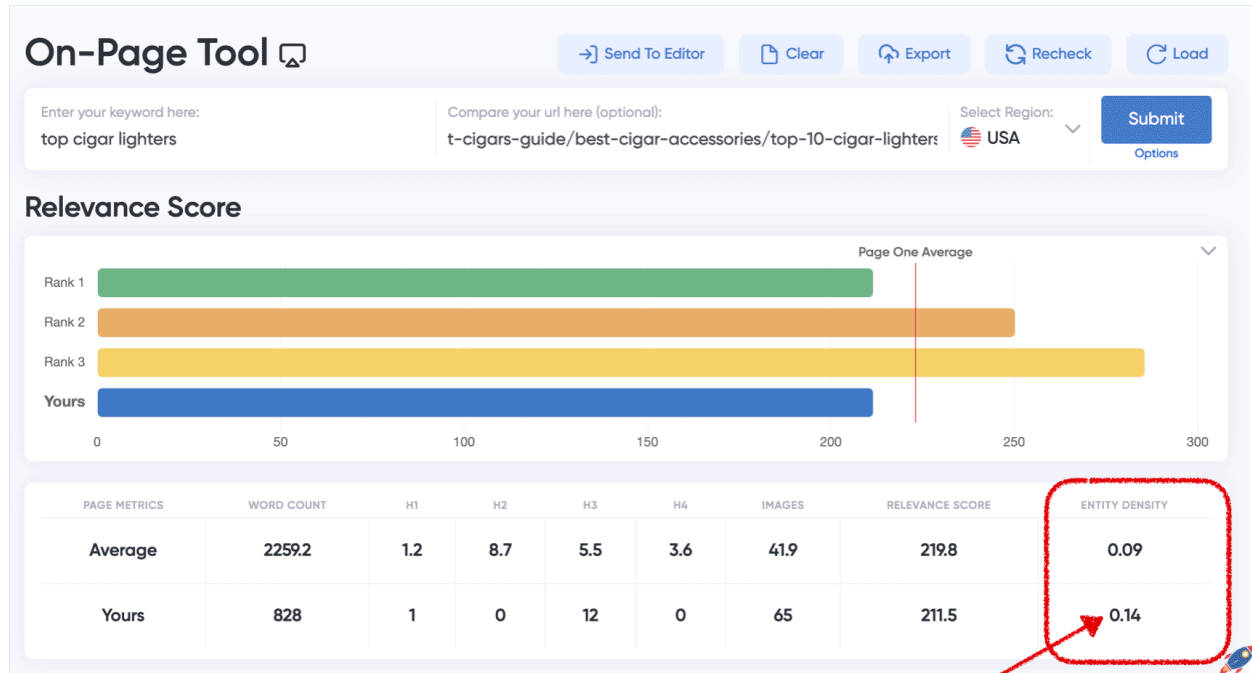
On-Page Tool

Send To Editor
Clear
Export
Recheck
Load

Enter your keyword here:
top cigar lighters

Compare your url here (optional):
t-cigars-guide/best-cigar-accessories/top-10-cigar-lighters

Select Region:
USA

Submit
Options

Relevance Score

Page One Average

Rank 1
Rank 2
Rank 3
Yours

0
50
100
150
200
250
300

| PAGE METRICS | WORD COUNT | H1 | H2 | H3 | H4 | IMAGES | RELEVANCE SCORE | ENTITY DENSITY |
|---|---|---|---|---|---|---|---|---|
| Average | 2259.2 | 1.2 | 8.7 | 5.5 | 3.6 | 41.9 | 219.8 | 0.09 |
| Yours | 828 | 1 | 0 | 12 | 0 | 65 | 211.5 | 0.14 |